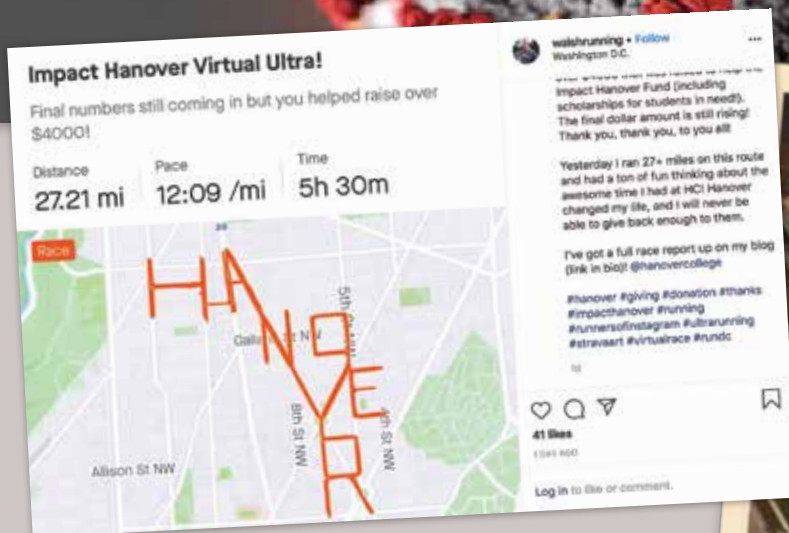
Impact Hanover Virtual Ultra!

Final numbers still coming in but you helped raise over $4000!

Distance
27.21 mi

Pace
12:09 /mi

Time
5h 30m

Race

Gallatin St NW

5th St NW

8th St NW

4th St NW

Allison St NW

walshrunning • Follow
Washington D.C.

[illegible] Impact Hanover Fund (including scholarships for students in need). The final dollar amount is still rising! Thank you, thank you, to you all!

Yesterday I ran 27+ miles on this route and had a ton of fun thinking about the awesome time I had at HC! Hanover changed my life, and I will never be able to give back enough to them.

I've got a full race report up on my blog (link in bio)! @hanovercollege

#hanover #giving #donation #thanks #impacthanover #running #runnersofinstagram #ultrarunning #stravaart #virtualrace #rundc

1d

41 likes

1 DAY AGO

Log in to like or comment.